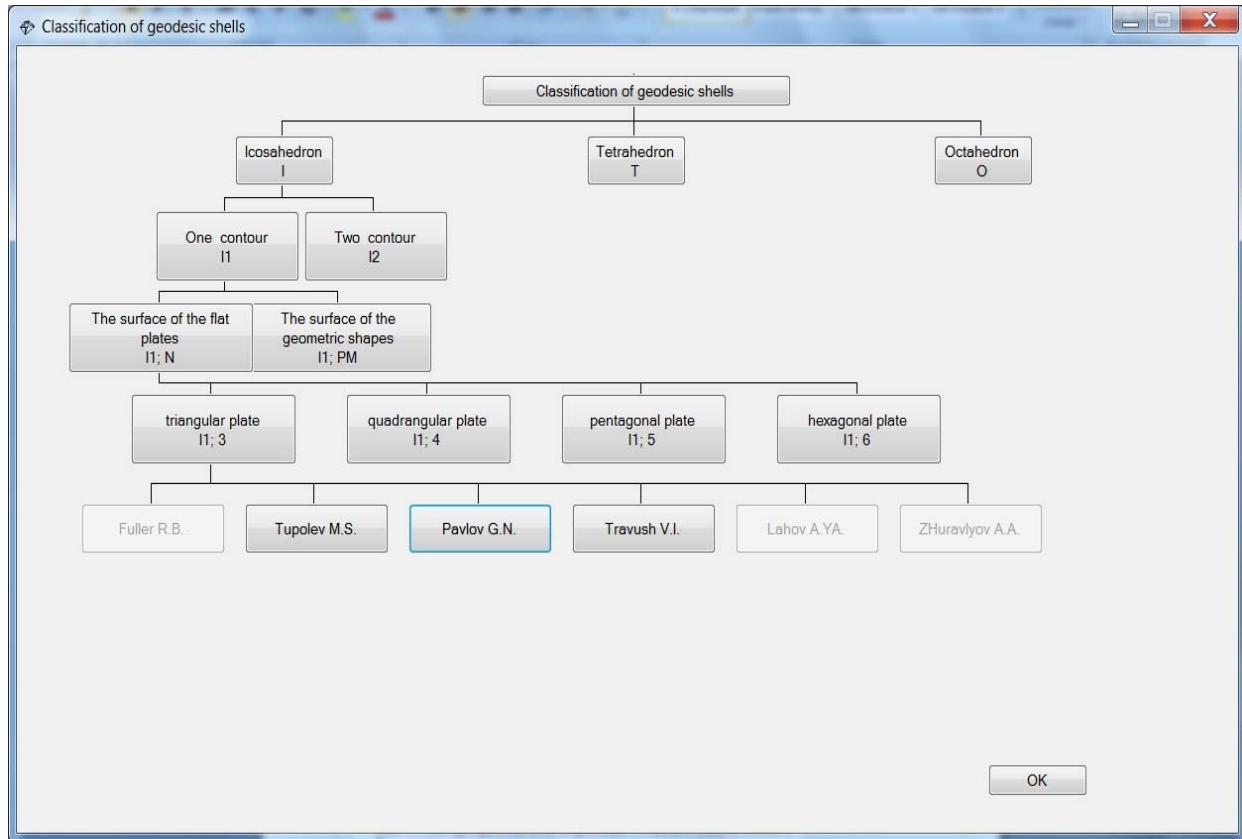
Classification of geodesic shells

Classification of geodesic shells

Icosahedron
I

Tetrahedron
T

Octahedron
O

One contour
I1

Two contour
I2

The surface of the flat plates
I1; N

The surface of the geometric shapes
I1; PM

triangular plate
I1; 3

quadrangular plate
I1; 4

pentagonal plate
I1; 5

hexagonal plate
I1; 6

Fuller R.B.

Tupolev M.S.

Pavlov G.N.

Travush V.I.

Lahov A.YA.

ZHuravlyov A.A.

OK